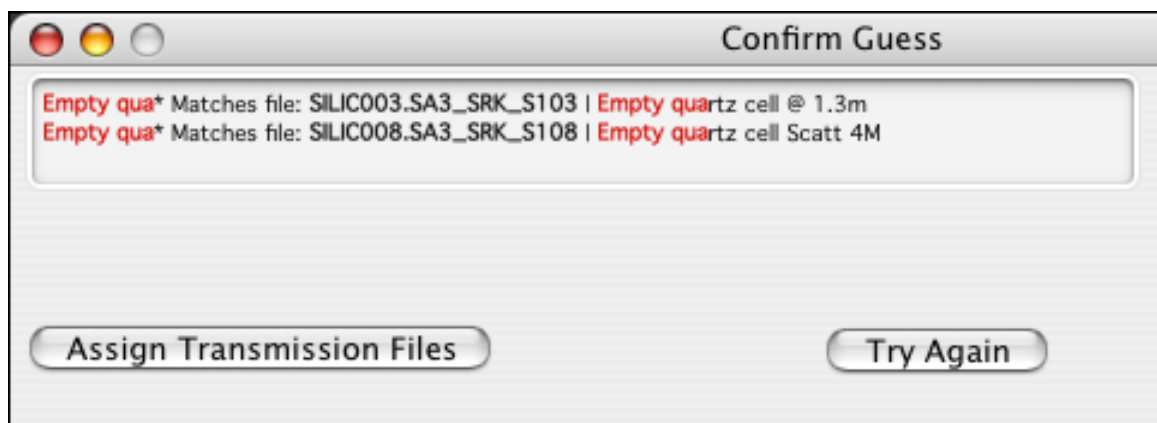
Confirm Guess

Empty qua* Matches file: SILIC003.SA3_SRK_S103 | Empty quartz cell @ 1.3m
Empty qua* Matches file: SILIC008.SA3_SRK_S108 | Empty quartz cell Scatt 4M

Assign Transmission Files

Try Again